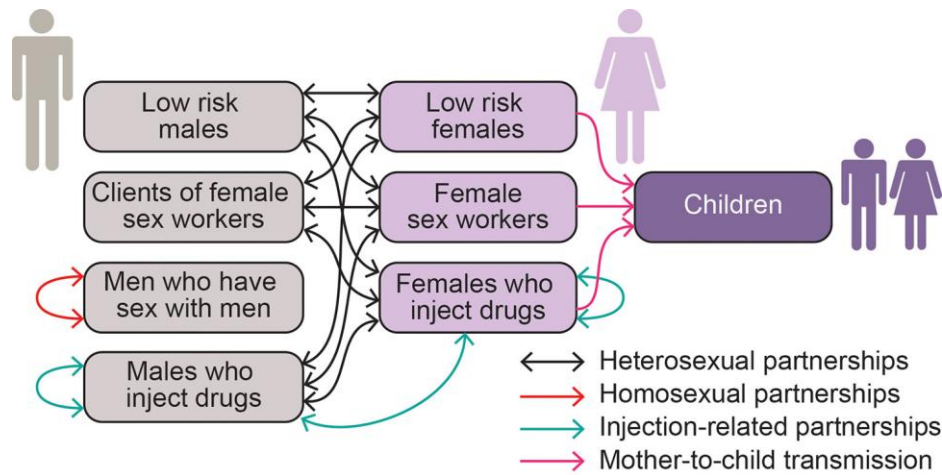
Low risk males

Clients of female sex workers

Men who have sex with men

Males who inject drugs

Low risk females

Female sex workers

Females who inject drugs

Children

Heterosexual partnerships

Homosexual partnerships

Injection-related partnerships

Mother-to-child transmission